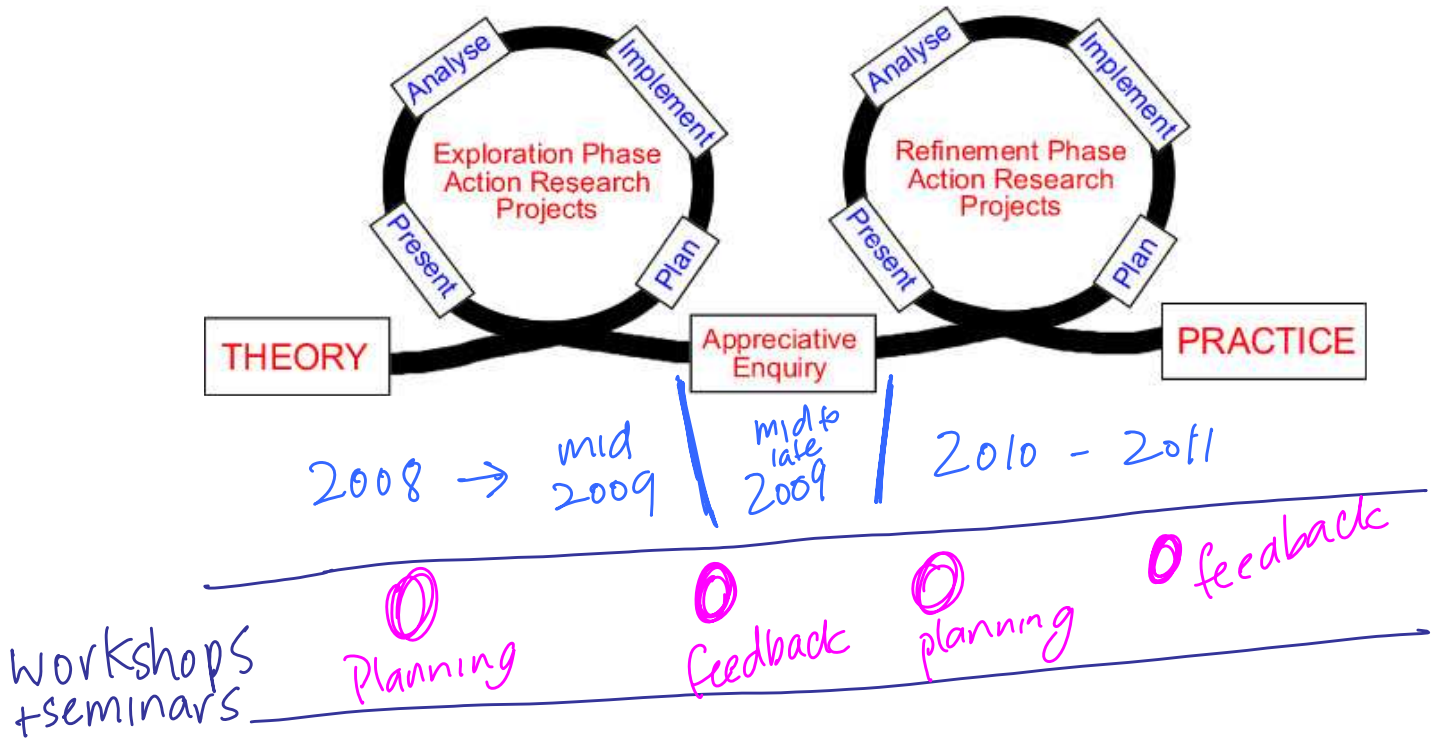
Analyse

Implement

Exploration Phase Action Research Projects

Present

Plan

Analyse

Implement

Refinement Phase Action Research Projects

Present

Plan

THEORY

Appreciative Enquiry

PRACTICE

2008 → mid 2009

mid to late 2009

2010 - 2011

workshops +seminars

Planning

feedback

planning

feedback